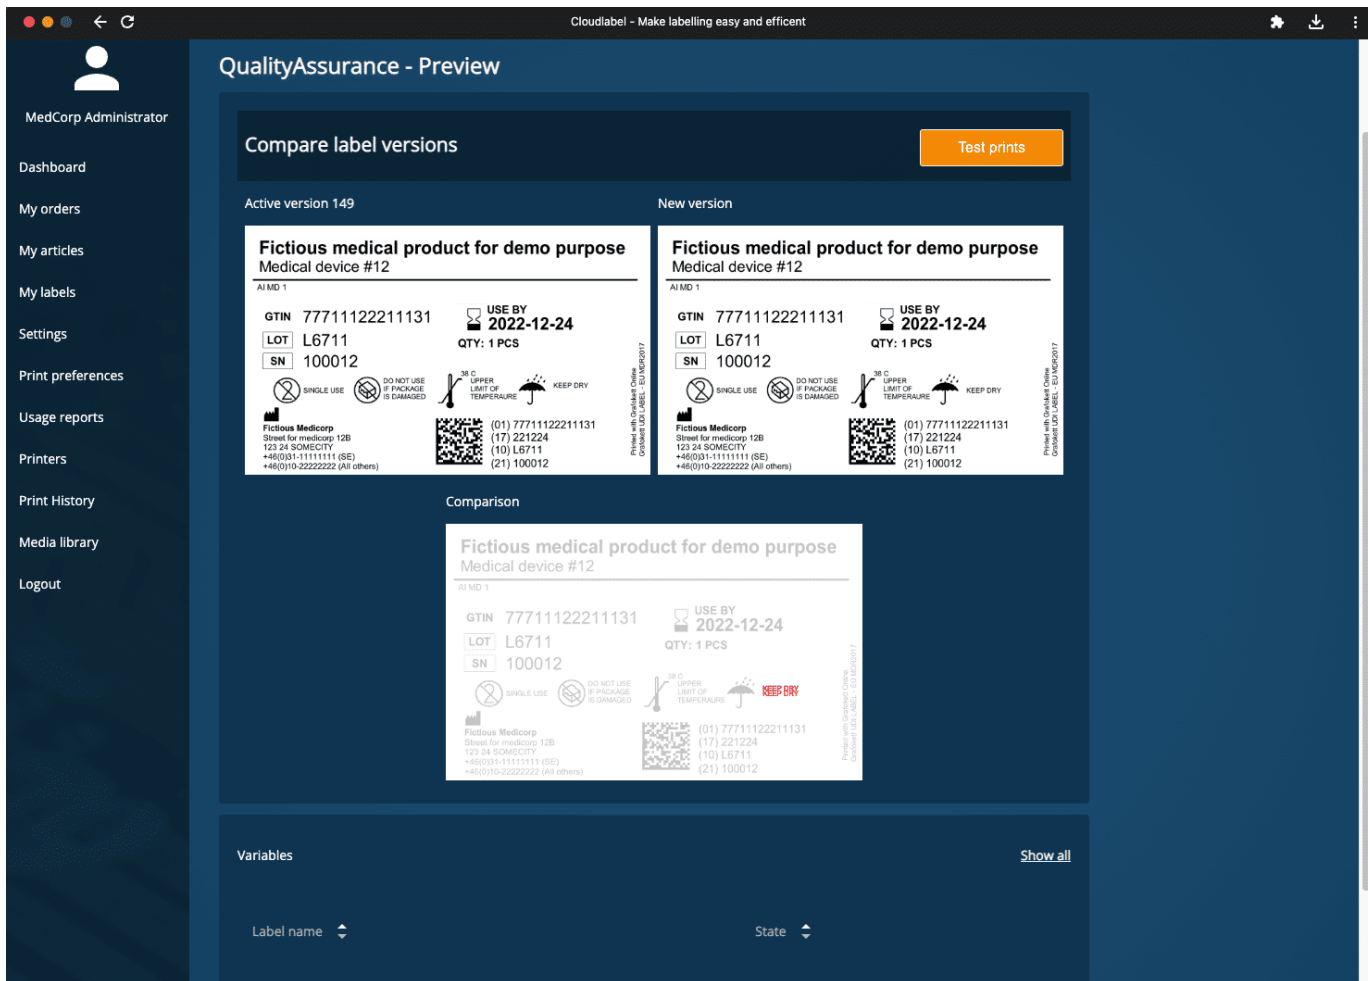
Cloudlabel - Make labelling easy and efficent

MedCorp Administrator

Dashboard
My orders
My articles
My labels
Settings
Print preferences
Usage reports
Printers
Print History
Media library
Logout

QualityAssurance - Preview

Compare label versions

Test prints

Active version 149

Fictious medical product for demo purpose
Medical device #12
AI MD 1
GTIN 77711122211131
LOT L6711
SN 100012
USE BY 2022-12-24
QTY: 1 PCS
SINGLE USE
DO NOT USE IF PACKAGE IS DAMAGED
38 C UPPER LIMIT OF TEMPERAURE
KEEP DRY
Fictious Medicorp
Street for medicorp 12B
123 24 SOMECITY
+46(0)31-11111111 (SE)
+46(0)10-22222222 (All others)
(01) 77711122211131
(17) 221224
(10) L6711
(21) 100012
Printed with Grafiskett Online Grafiskett UDI LABEL - EU MDR2017

New version

Fictious medical product for demo purpose
Medical device #12
AI MD 1
GTIN 77711122211131
LOT L6711
SN 100012
USE BY 2022-12-24
QTY: 1 PCS
SINGLE USE
DO NOT USE IF PACKAGE IS DAMAGED
38 C UPPER LIMIT OF TEMPERAURE
KEEP DRY
Fictious Medicorp
Street for medicorp 12B
123 24 SOMECITY
+46(0)31-11111111 (SE)
+46(0)10-22222222 (All others)
(01) 77711122211131
(17) 221224
(10) L6711
(21) 100012
Printed with Grafiskett Online Grafiskett UDI LABEL - EU MDR2017

Comparison

Fictious medical product for demo purpose
Medical device #12
AI MD 1
GTIN 77711122211131
LOT L6711
SN 100012
USE BY 2022-12-24
QTY: 1 PCS
SINGLE USE
DO NOT USE IF PACKAGE IS DAMAGED
38 C UPPER LIMIT OF TEMPERAURE
KEEP DRY
Fictious Medicorp
Street for medicorp 12B
123 24 SOMECITY
+46(0)31-11111111 (SE)
+46(0)10-22222222 (All others)
(01) 77711122211131
(17) 221224
(10) L6711
(21) 100012
Printed with Grafiskett Online Grafiskett UDI LABEL - EU MDR2017

Variables
Show all
Label name
State